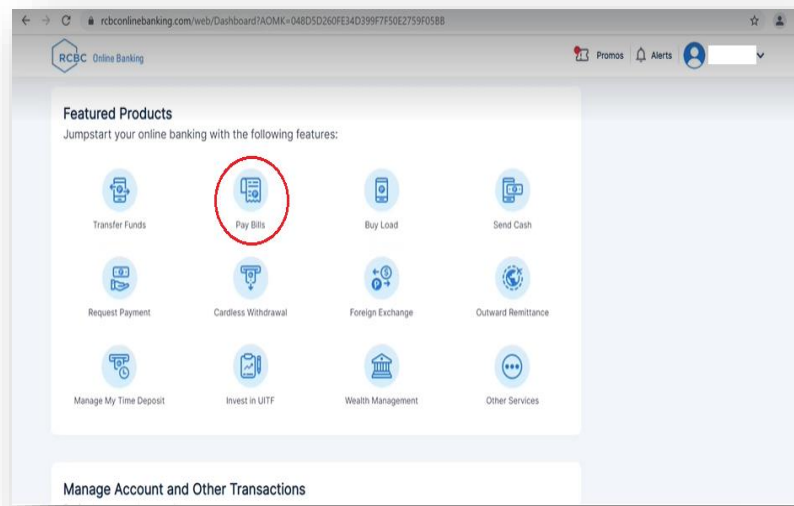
rcbconlinebanking.com/web/Dashboard?AOMK=048D5D260FE34D399F7F50E2759F05BB

RCBC Online Banking

Promos | Alerts

Featured Products
Jumpstart your online banking with the following features:

Transfer Funds
Pay Bills
Buy Load
Send Cash

Request Payment
Cardless Withdrawal
Foreign Exchange
Outward Remittance

Manage My Time Deposit
Invest in UITF
Wealth Management
Other Services

Manage Account and Other Transactions